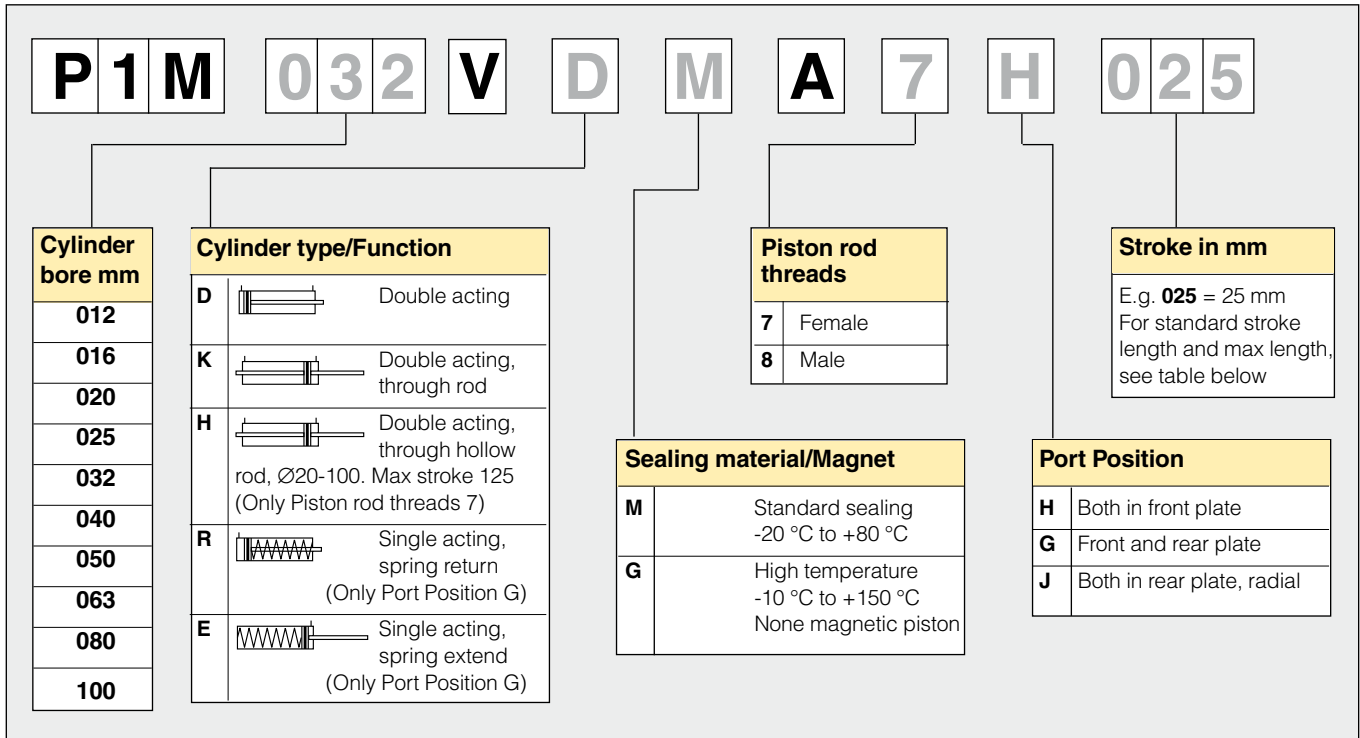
P 1 M 0 3 2 V D M A 7 H 0 2 5

| Cylinder bore mm |
|---|
| 012 |
| 016 |
| 020 |
| 025 |
| 032 |
| 040 |
| 050 |
| 063 |
| 080 |
| 100 |

| Cylinder type/Function | |
|---|---|
| D | Double acting |
| K | Double acting, through rod |
| H | Double acting, through hollow rod, ∅20-100. Max stroke 125 (Only Piston rod threads 7) |
| R | Single acting, spring return (Only Port Position G) |
| E | Single acting, spring extend (Only Port Position G) |

| Piston rod threads | |
|---|---|
| 7 | Female |
| 8 | Male |

Stroke in mm

E.g. **025** = 25 mm
For standard stroke length and max length, see table below

| Sealing material/Magnet | |
|---|---|
| M | Standard sealing -20 °C to +80 °C |
| G | High temperature -10 °C to +150 °C None magnetic piston |

| Port Position | |
|---|---|
| H | Both in front plate |
| G | Front and rear plate |
| J | Both in rear plate, radial |